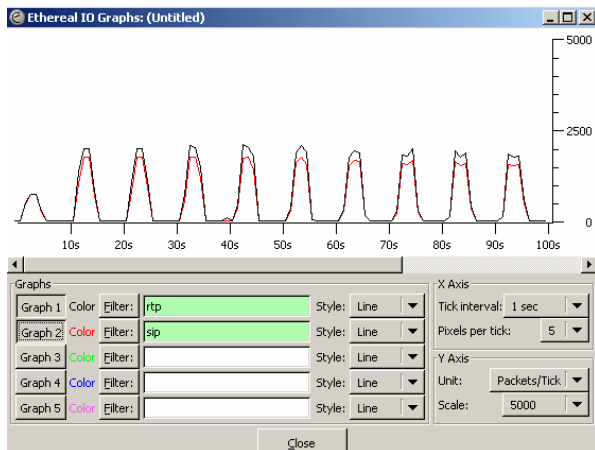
Ethereal IO Graphs: (Untitled)

5000

2500

0

10s 20s 30s 40s 50s 60s 70s 80s 90s 100s

Graphs

| | | | | | |
|---|---|---|---|---|---|
| Graph 1 | Color | Filter: | rtp | Style: | Line |
| Graph 2 | Color | Filter: | sip | Style: | Line |
| Graph 3 | Color | Filter: | | Style: | Line |
| Graph 4 | Color | Filter: | | Style: | Line |
| Graph 5 | Color | Filter: | | Style: | Line |

X Axis

Tick interval: 1 sec

Pixels per tick: 5

Y Axis

Unit: Packets/Tick

Scale: 5000

Close